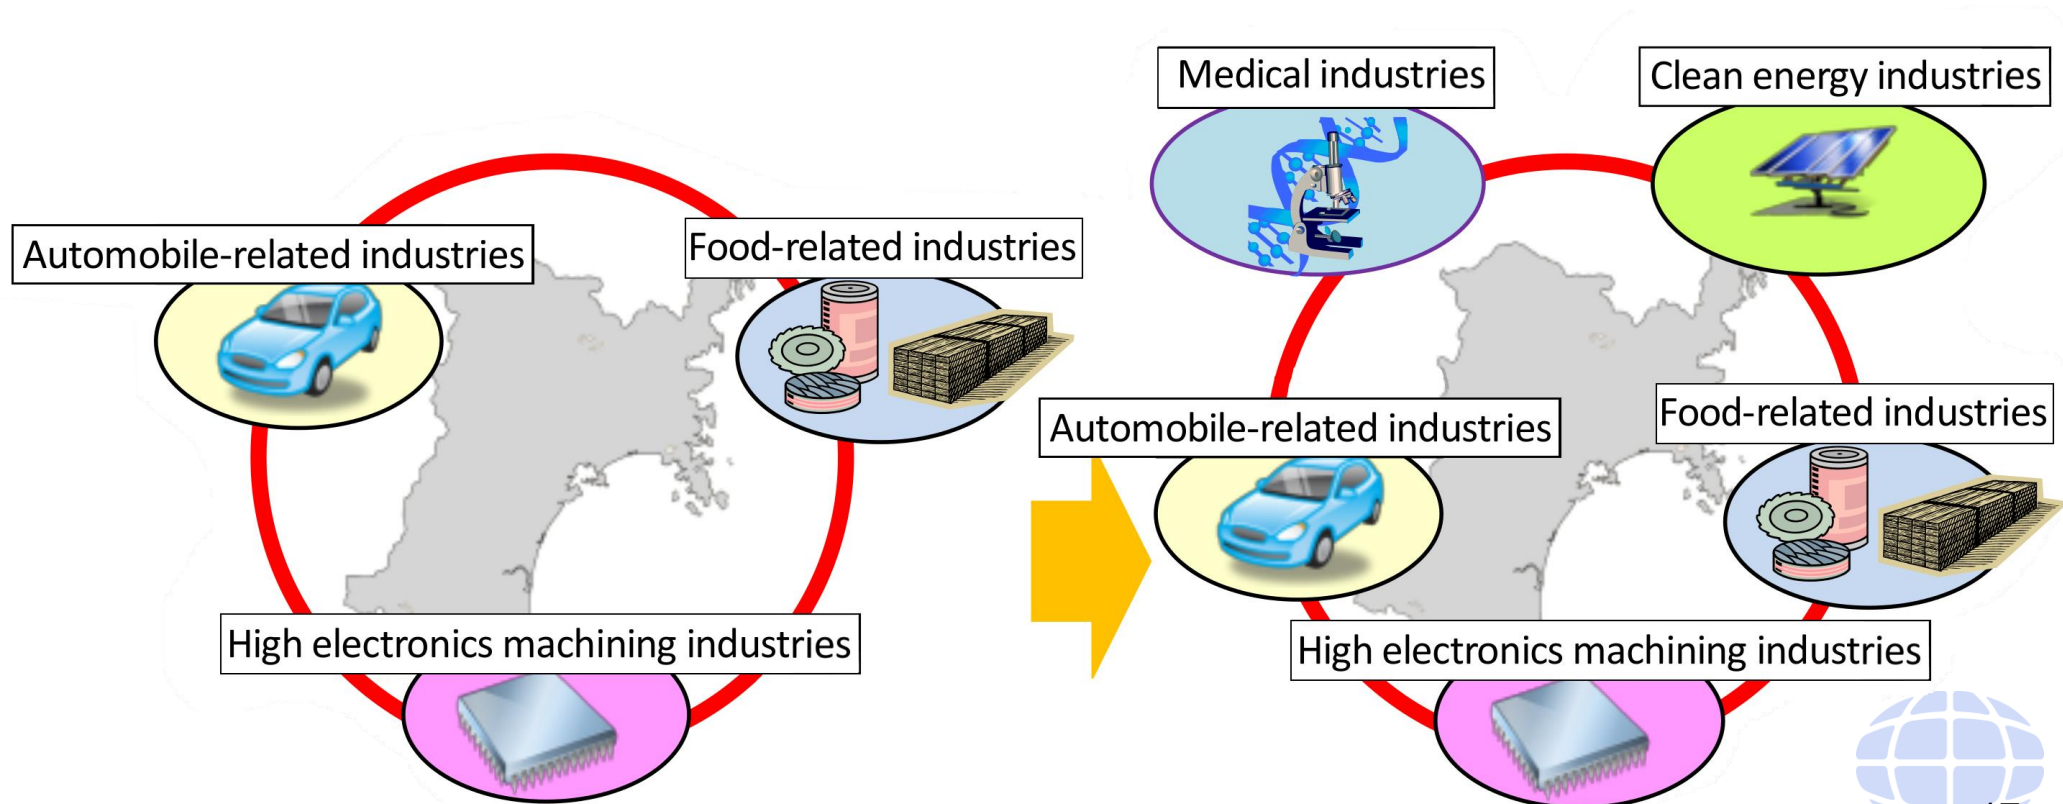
Automobile-related industries

Food-related industries

High electronics machining industries

Medical industries

Clean energy industries

Automobile-related industries

Food-related industries

High electronics machining industries